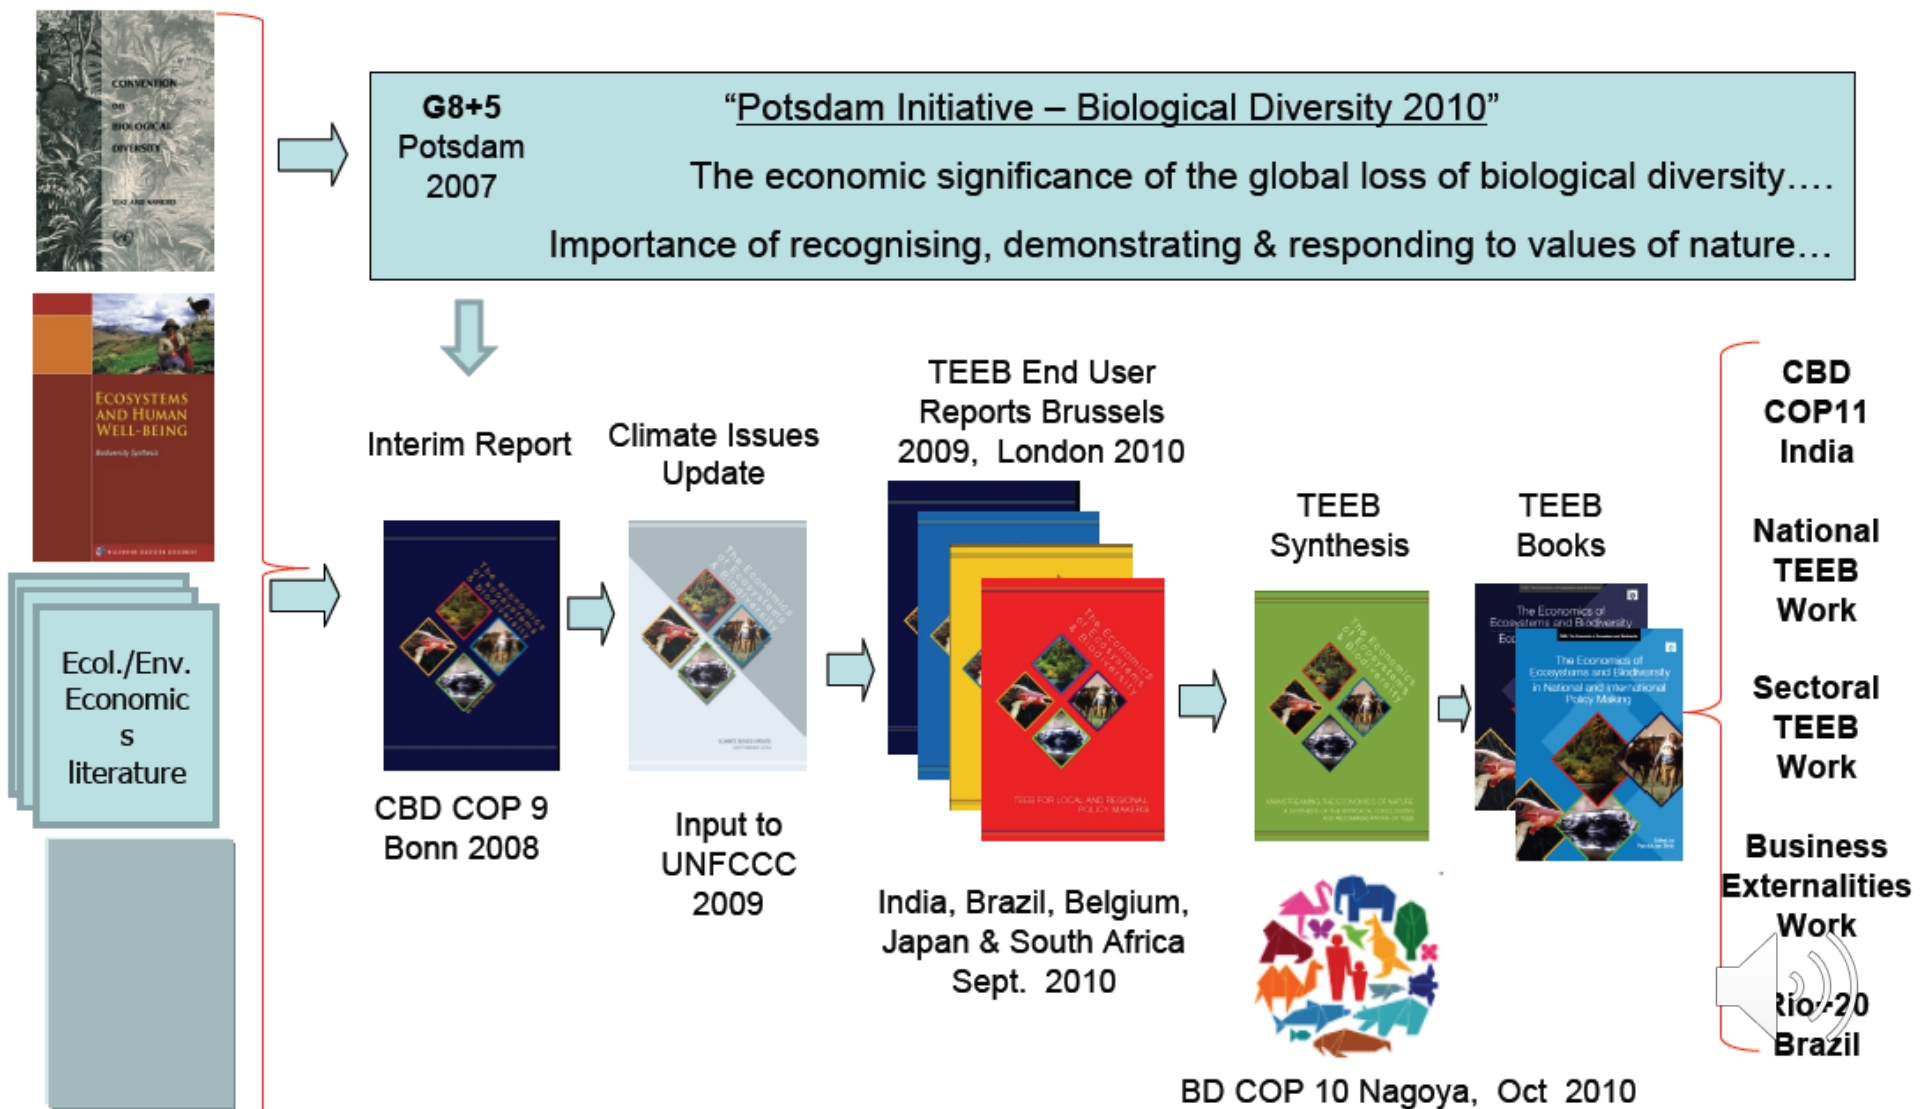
CONVENTION ON BIOLOGICAL DIVERSITY

ECOSYSTEMS AND HUMAN WELL-BEING
Biodiversity Synthesis

Ecol./Env. Economic s literature

G8+5
Potsdam
2007

"Potsdam Initiative – Biological Diversity 2010"

The economic significance of the global loss of biological diversity….

Importance of recognising, demonstrating & responding to values of nature…

Interim Report

The Economics of Ecosystems & Biodiversity

CBD COP 9
Bonn 2008

Climate Issues Update

The Economics of Ecosystems & Biodiversity

Input to UNFCCC 2009

TEEB End User Reports Brussels 2009, London 2010

The Economics of Ecosystems & Biodiversity

TEEB FOR LOCAL AND REGIONAL POLICY MAKERS

India, Brazil, Belgium, Japan & South Africa Sept. 2010

TEEB Synthesis

The Economics of Ecosystems & Biodiversity

TEEB Books

The Economics of Ecosystems and Biodiversity

The Economics of Ecosystems and Biodiversity in National and International Policy Making

BD COP 10 Nagoya, Oct 2010

CBD COP11 India

National TEEB Work

Sectoral TEEB Work

Business Externalities Work

Rio+20 Brazil